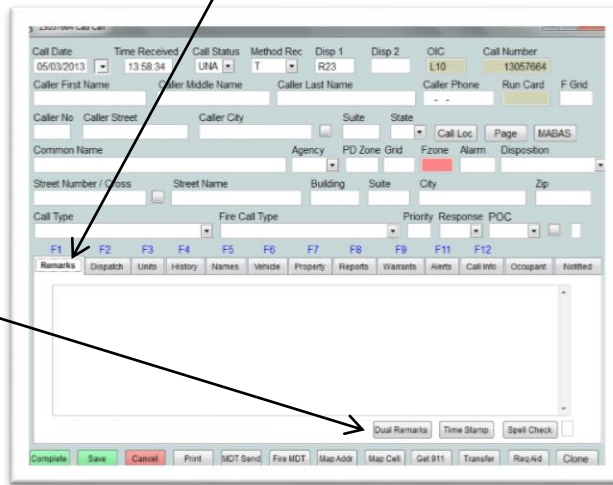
13057664 Call Call

Call Date 05/03/2013
Time Received 13:58:34
Call Status UNA
Method Rec T
Disp 1 R23
Disp 2
OIC L10
Call Number 13057664

Caller First Name
Caller Middle Name
Caller Last Name
Caller Phone - -
Run Card
F Grid

Caller No
Caller Street
Caller City
Suite
State
Call Loc
Page
MABAS

Common Name
Agency
PD Zone
Grid
Fzone
Alarm
Disposition

Street Number / Cross
Street Name
Building
Suite
City
Zip

Call Type
Fire Call Type
Priority
Response
POC

F1 F2 F3 F4 F5 F6 F7 F8 F9 F11 F12

Remarks | Dispatch | Units | History | Names | Vehicle | Property | Reports | Warrants | Alerts | Call Info | Occupant | Notified

Dual Remarks
Time Stamp
Spell Check

Complete | Save | Cancel | Print | MDT Send | Fire MDT | Map Addr | Map Cell | Get 911 | Transfer | ReqAid | Clone